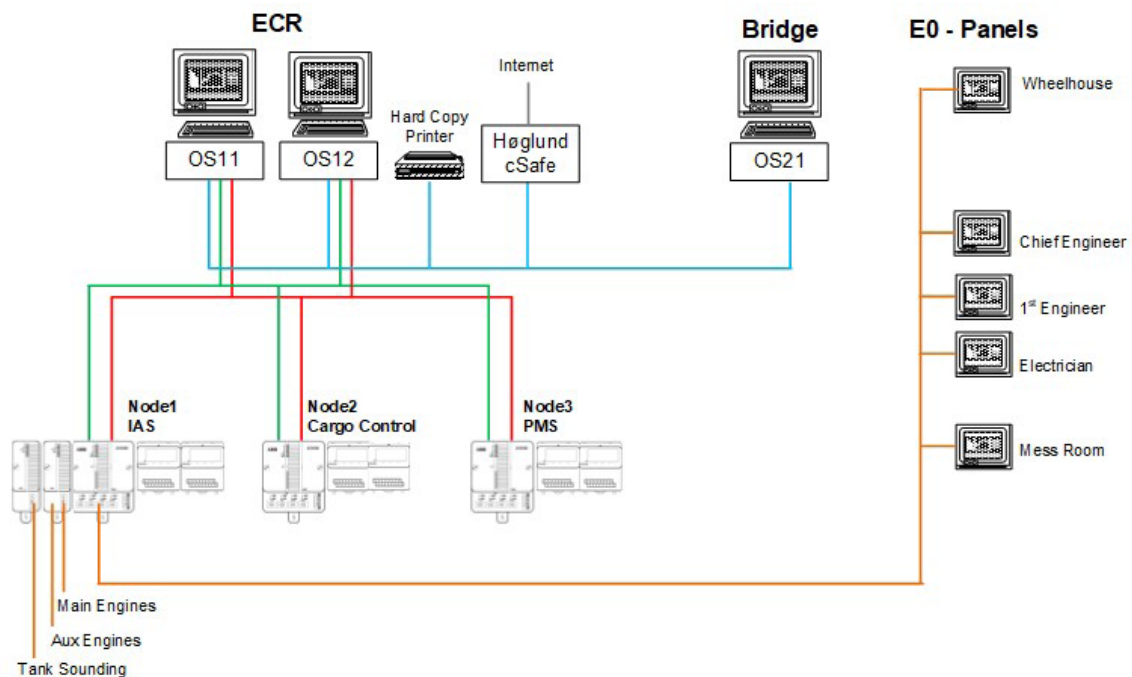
ECR

Bridge

E0 - Panels

Internet

Hard Copy Printer

Høglund cSafe

OS11

OS12

OS21

Wheelhouse

Chief Engineer

1$^{st}$ Engineer

Electrician

Mess Room

Node1 IAS

Node2 Cargo Control

Node3 PMS

Main Engines

Aux Engines

Tank Sounding